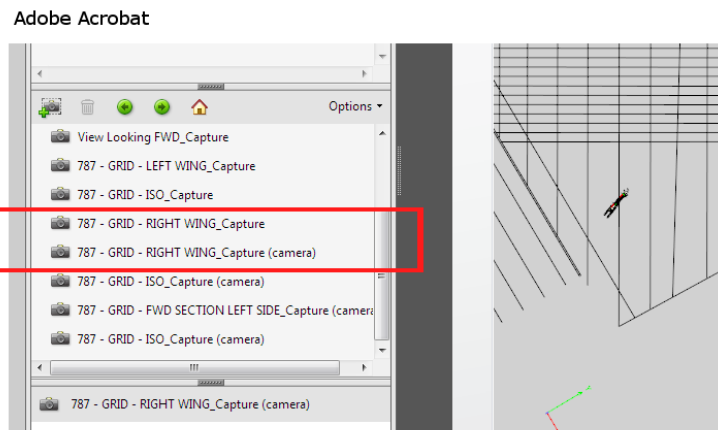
Adobe Acrobat

Options ▾

View Looking FWD_Capture

787 - GRID - LEFT WING_Capture

787 - GRID - ISO_Capture

787 - GRID - RIGHT WING_Capture

787 - GRID - RIGHT WING_Capture (camera)

787 - GRID - ISO_Capture (camera)

787 - GRID - FWD SECTION LEFT SIDE_Capture (camera

787 - GRID - ISO_Capture (camera)

III

787 - GRID - RIGHT WING_Capture (camera)